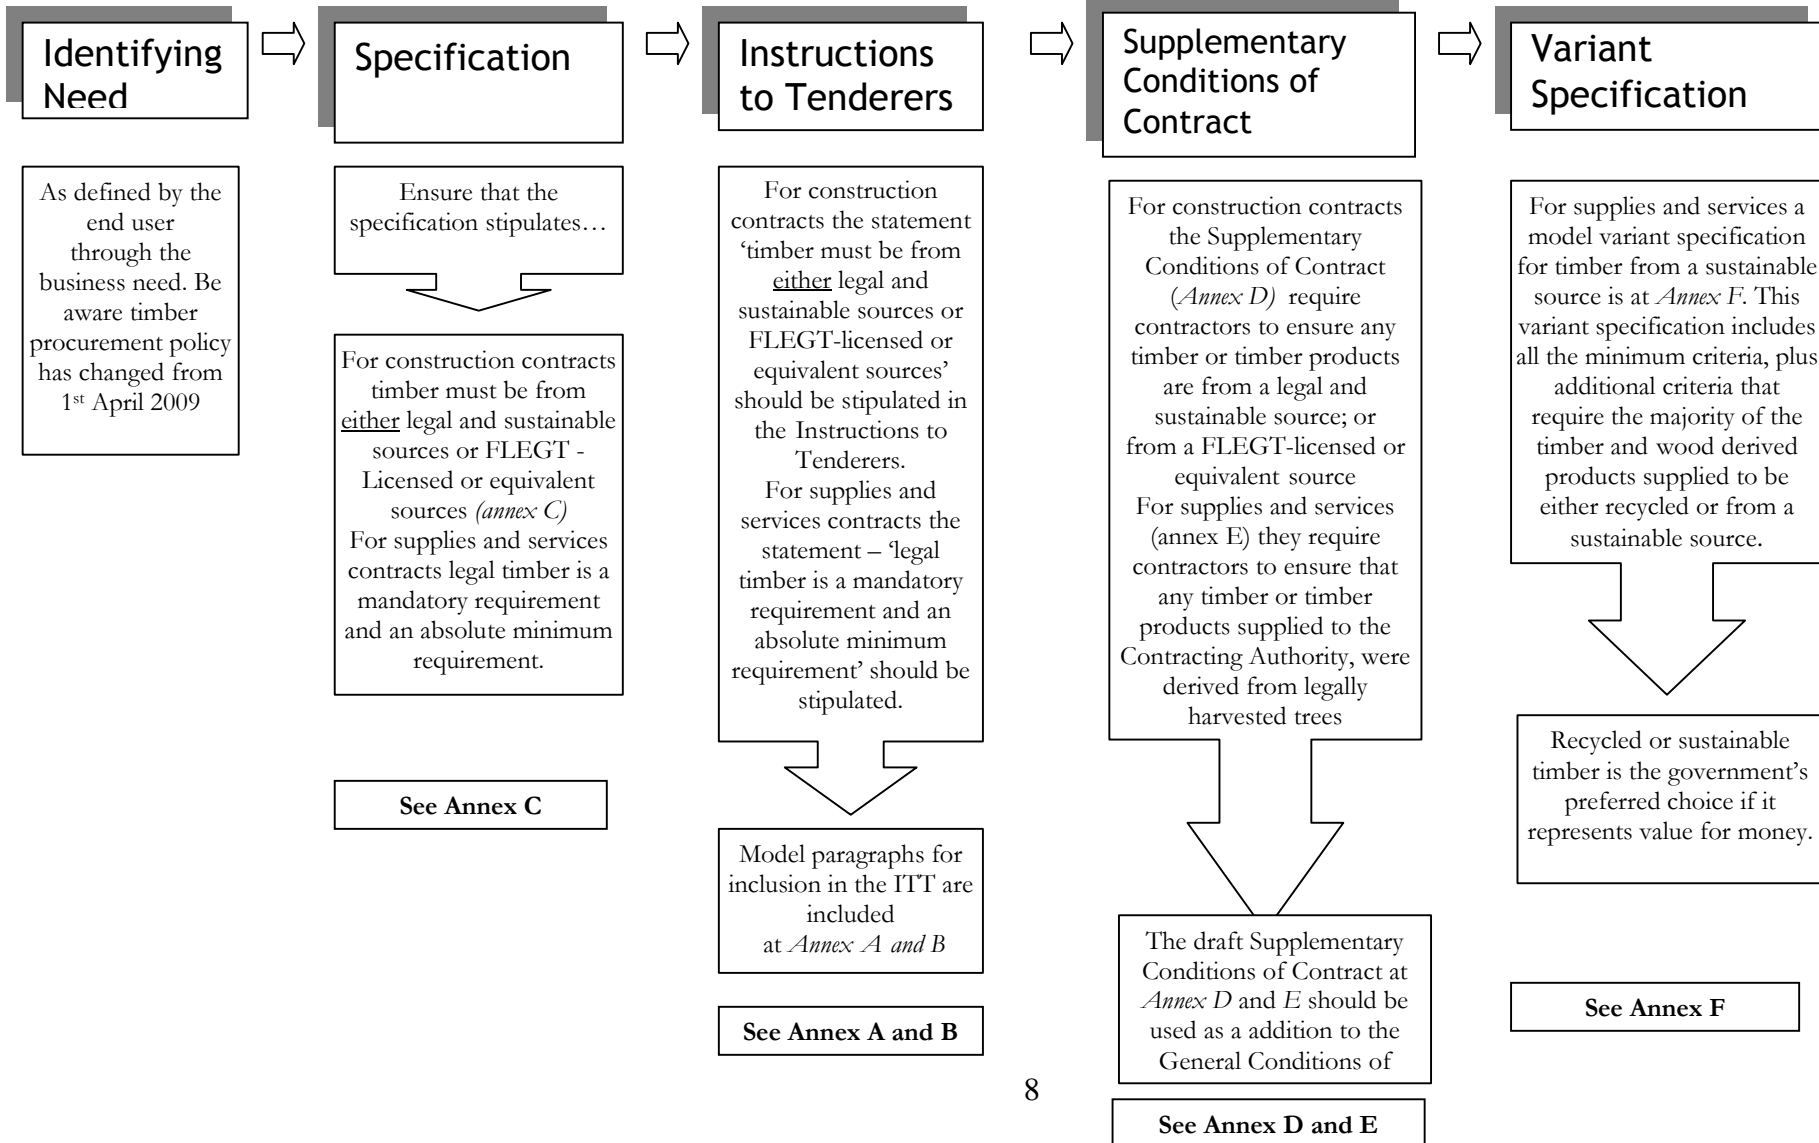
Identifying Need

Specification

Instructions to Tenderers

Supplementary Conditions of Contract

Variant Specification

As defined by the end user through the business need. Be aware timber procurement policy has changed from 1st April 2009

Ensure that the specification stipulates…

For construction contracts timber must be from either legal and sustainable sources or FLEGT - Licensed or equivalent sources (annex C)
For supplies and services contracts legal timber is a mandatory requirement and an absolute minimum requirement.

See Annex C

For construction contracts the statement 'timber must be from either legal and sustainable sources or FLEGT-licensed or equivalent sources' should be stipulated in the Instructions to Tenderers.
For supplies and services contracts the statement – 'legal timber is a mandatory requirement and an absolute minimum requirement' should be stipulated.

Model paragraphs for inclusion in the ITT are included at Annex A and B

See Annex A and B

For construction contracts the Supplementary Conditions of Contract (Annex D) require contractors to ensure any timber or timber products are from a legal and sustainable source; or from a FLEGT-licensed or equivalent source
For supplies and services (annex E) they require contractors to ensure that any timber or timber products supplied to the Contracting Authority, were derived from legally harvested trees

The draft Supplementary Conditions of Contract at Annex D and E should be used as a addition to the General Conditions of

See Annex D and E

For supplies and services a model variant specification for timber from a sustainable source is at Annex F. This variant specification includes all the minimum criteria, plus additional criteria that require the majority of the timber and wood derived products supplied to be either recycled or from a sustainable source.

Recycled or sustainable timber is the government's preferred choice if it represents value for money.

See Annex F

8